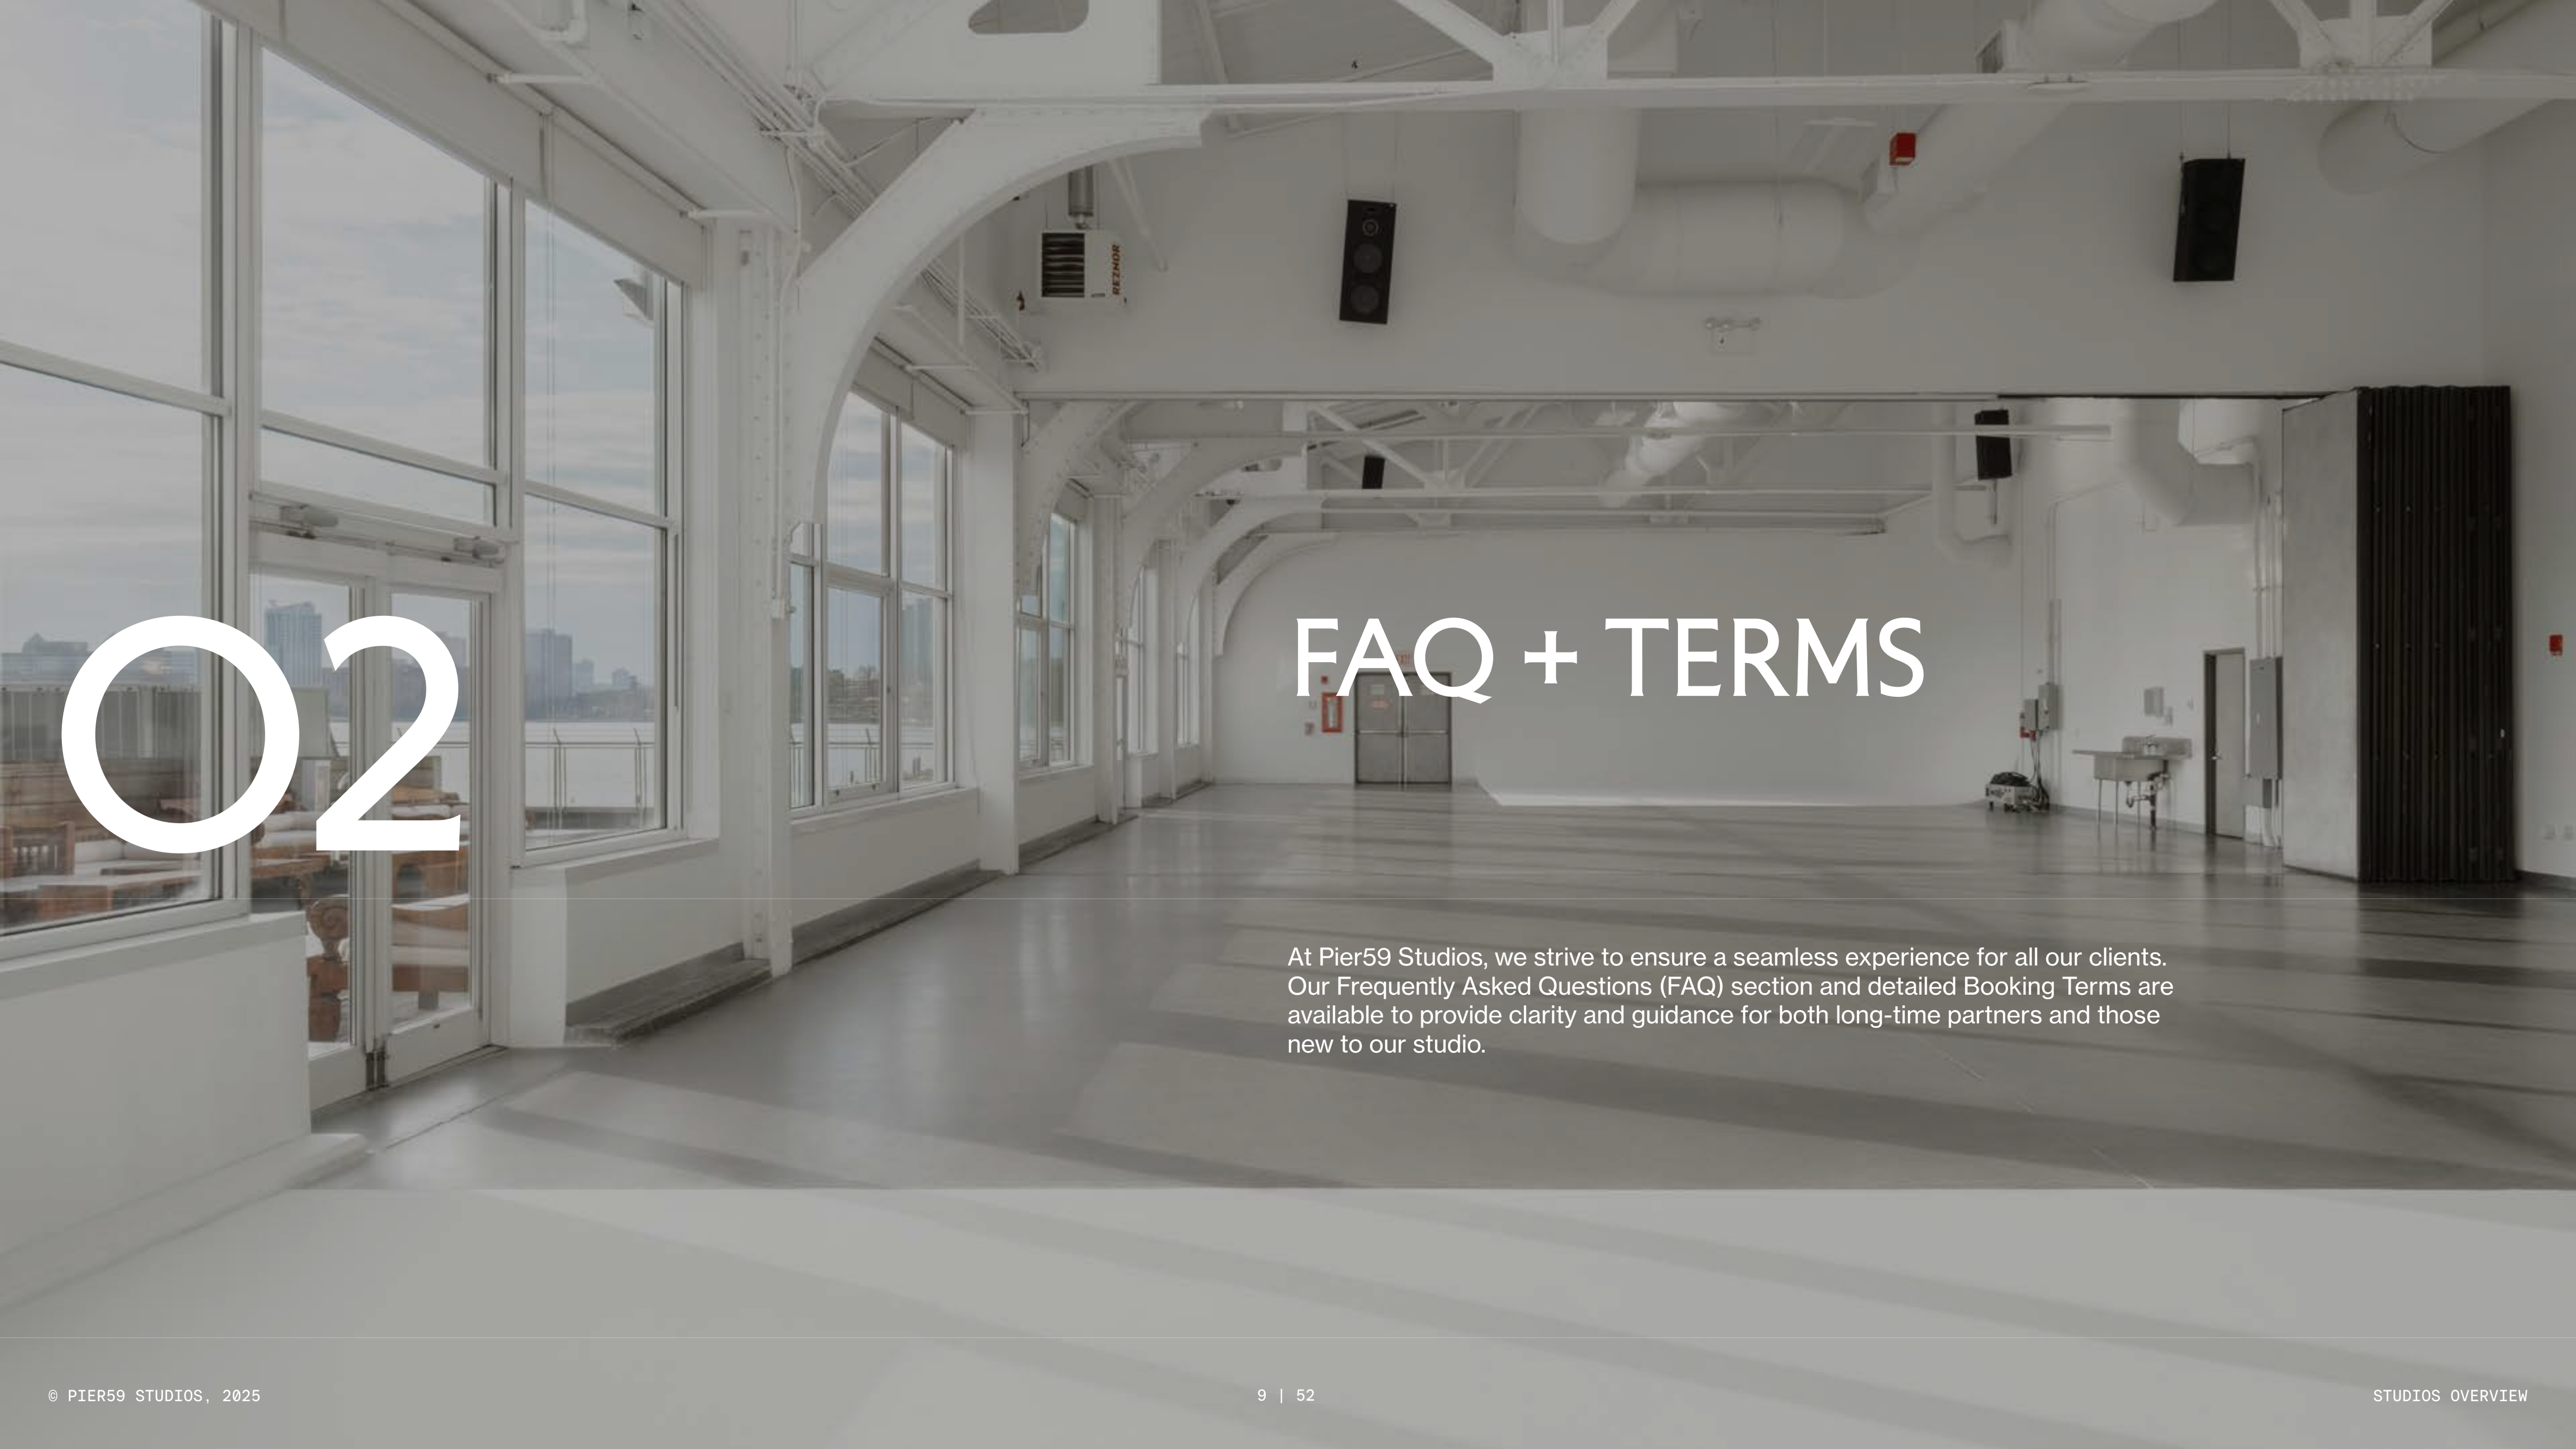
02

FAQ + TERMS

At Pier59 Studios, we strive to ensure a seamless experience for all our clients. Our Frequently Asked Questions (FAQ) section and detailed Booking Terms are available to provide clarity and guidance for both long-time partners and those new to our studio.

© PIER59 STUDIOS, 2025

9 | 52

STUDIOS OVERVIEW